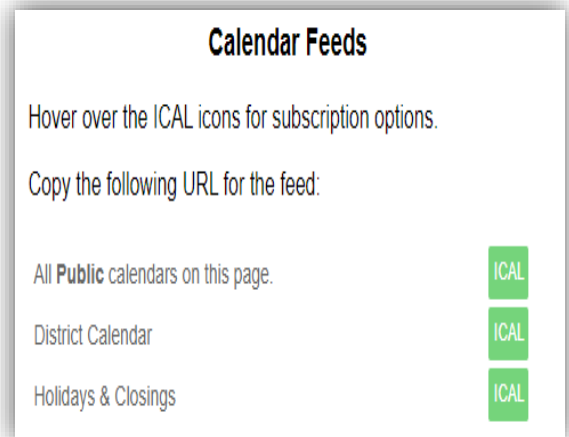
Calendar Feeds

Hover over the ICAL icons for subscription options.

Copy the following URL for the feed:

All **Public** calendars on this page. ICAL

District Calendar ICAL

Holidays & Closings ICAL